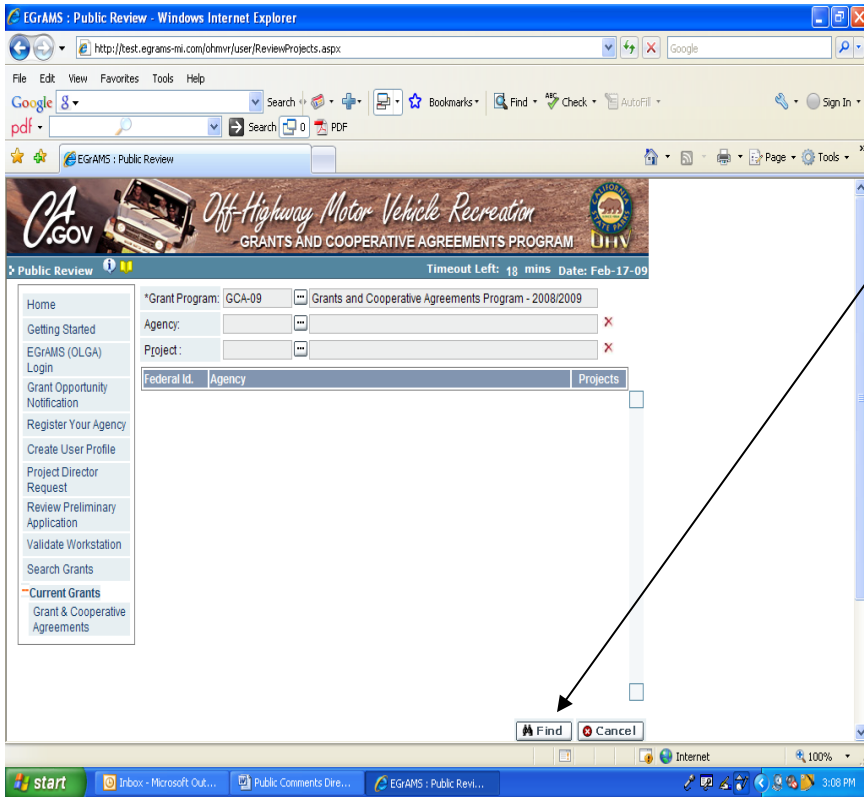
EGrAMS : Public Review - Windows Internet Explorer

http://test.egrams-mi.com/ohmvr/user/ReviewProjects.aspx

Google

File Edit View Favorites Tools Help

Google Search Bookmarks Find Check AutoFill Sign In

pdf Search 0 PDF

EGrAMS : Public Review

Page Tools

CA.GOV Off-Highway Motor Vehicle Recreation GRANTS AND COOPERATIVE AGREEMENTS PROGRAM CALIFORNIA STATE PARKS OHV

Public Review

Timeout Left: 18 mins Date: Feb-17-09

Home

Getting Started

EGrAMS (OLGA) Login

Grant Opportunity Notification

Register Your Agency

Create User Profile

Project Director Request

Review Preliminary Application

Validate Workstation

Search Grants

Current Grants

Grant & Cooperative Agreements

*Grant Program: GCA-09 Grants and Cooperative Agreements Program - 2008/2009

Agency:

Project :

| Federal Id. | Agency | Projects |
|---|---|---|

Find Cancel

Internet 100%

start Inbox - Microsoft Out... Public Comments Dire... EGrAMS : Public Revi... 3:08 PM